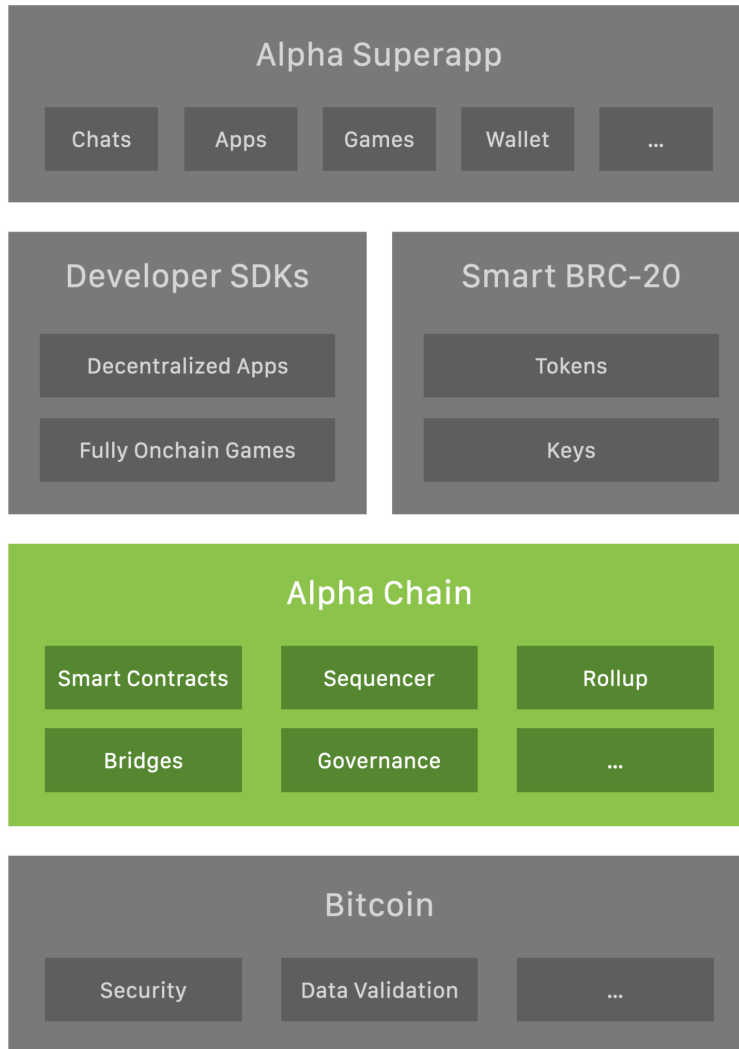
Alpha Superapp

Chats

Apps

Games

Wallet

...

Developer SDKs

Decentralized Apps

Fully Onchain Games

Smart BRC-20

Tokens

Keys

Alpha Chain

Smart Contracts

Sequencer

Rollup

Bridges

Governance

...

Bitcoin

Security

Data Validation

...